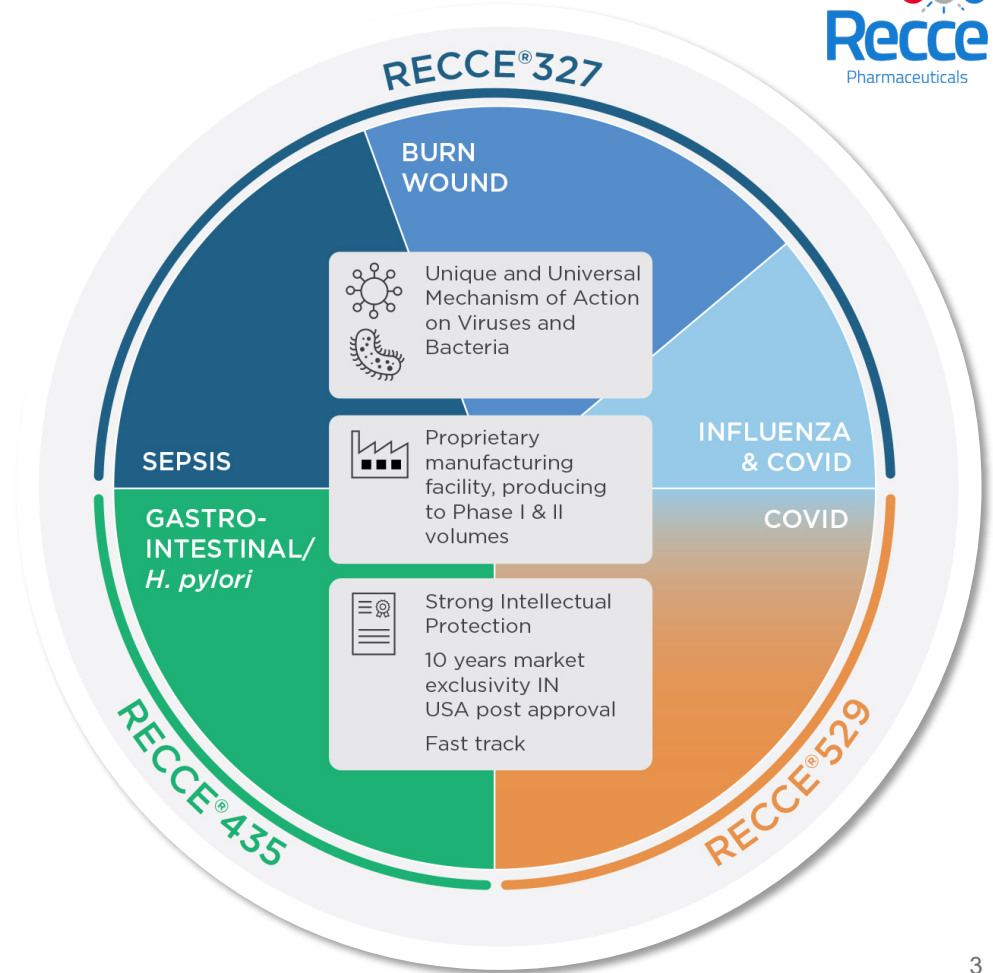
Recce
Pharmaceuticals

RECCE®327

BURN WOUND

Unique and Universal Mechanism of Action on Viruses and Bacteria

SEPSIS

Proprietary manufacturing facility, producing to Phase I & II volumes

INFLUENZA & COVID

GASTRO-INTESTINAL/ H. pylori

COVID

Strong Intellectual Protection

10 years market exclusivity IN USA post approval

Fast track

RECCE®435

RECCE®529

3